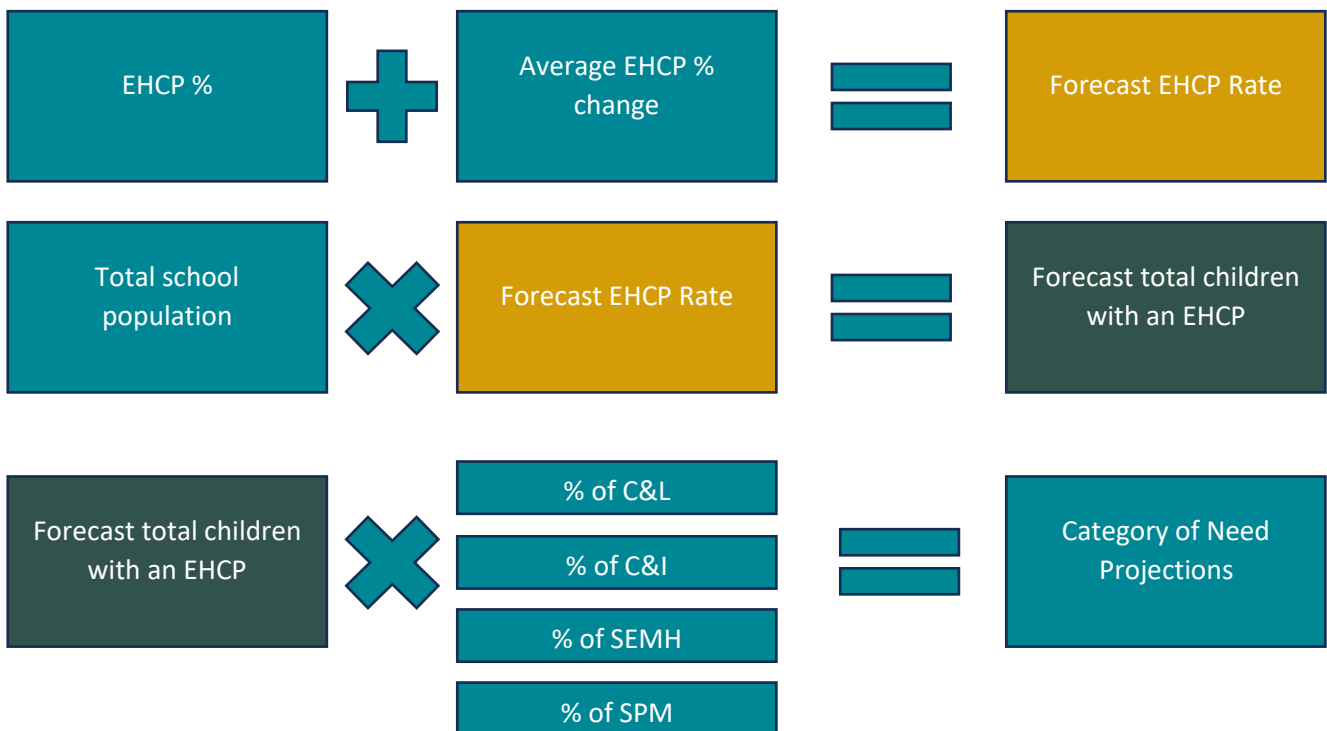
EHCP %

Average EHCP % change

Forecast EHCP Rate

Total school population

Forecast EHCP Rate

Forecast total children with an EHCP

Forecast total children with an EHCP

% of C&L

% of C&I

% of SEMH

% of SPM

Category of Need Projections